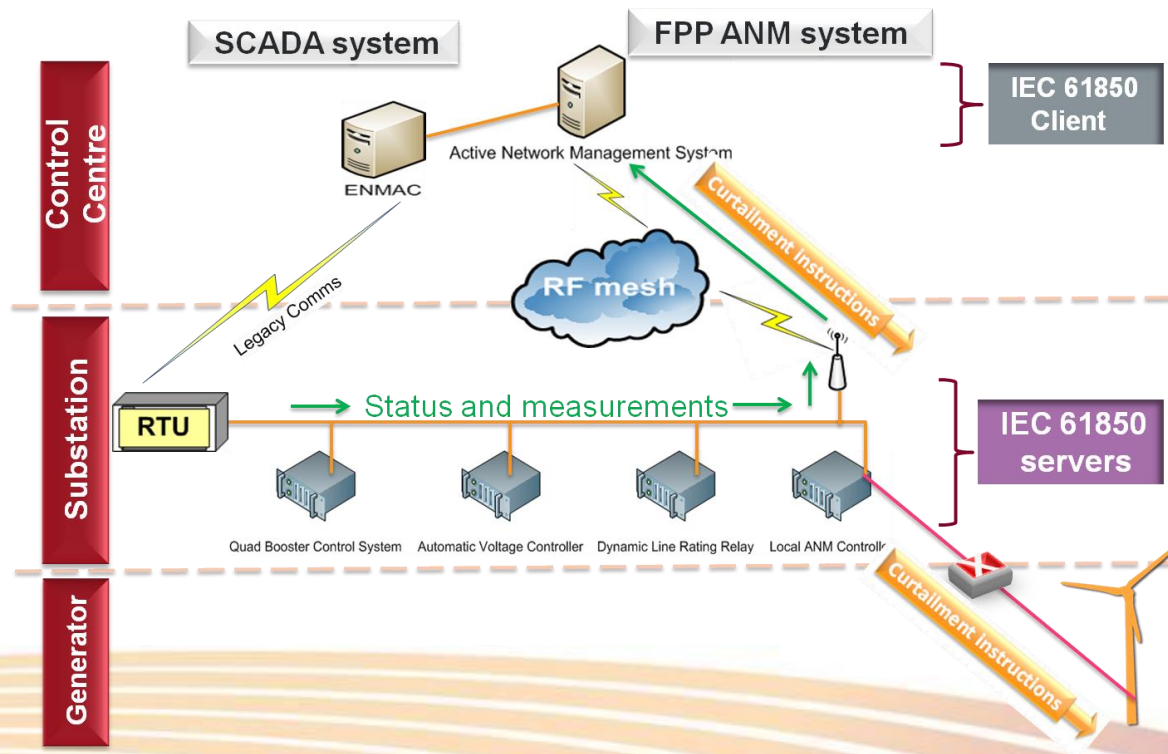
SCADA system

FPP ANM system

Control Centre

IEC 61850 Client

ENMAC

Active Network Management System

Curtailment Instructions

RF mesh

Legacy Comms

Substation

RTU

Status and measurements

IEC 61850 servers

Quad Booster Control System

Automatic Voltage Controller

Dynamic Line Rating Relay

Local ANM Controll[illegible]

Generator

Curtailment Instructions